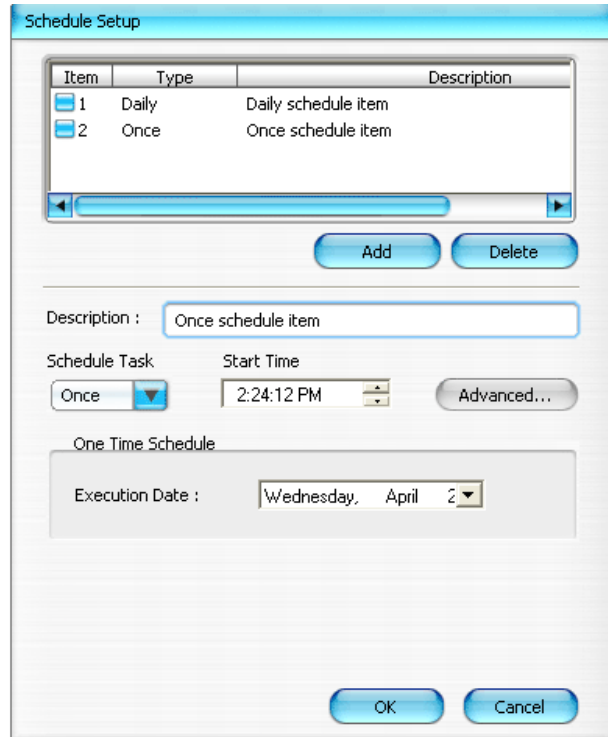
Schedule Setup

| Item | Type | Description |
|---|---|---|
| 1 | Daily | Daily schedule item |
| 2 | Once | Once schedule item |

Add
Delete

Description : Once schedule item

Schedule Task
Once

Start Time
2:24:12 PM

Advanced...

One Time Schedule

Execution Date : Wednesday, April 2

OK
Cancel